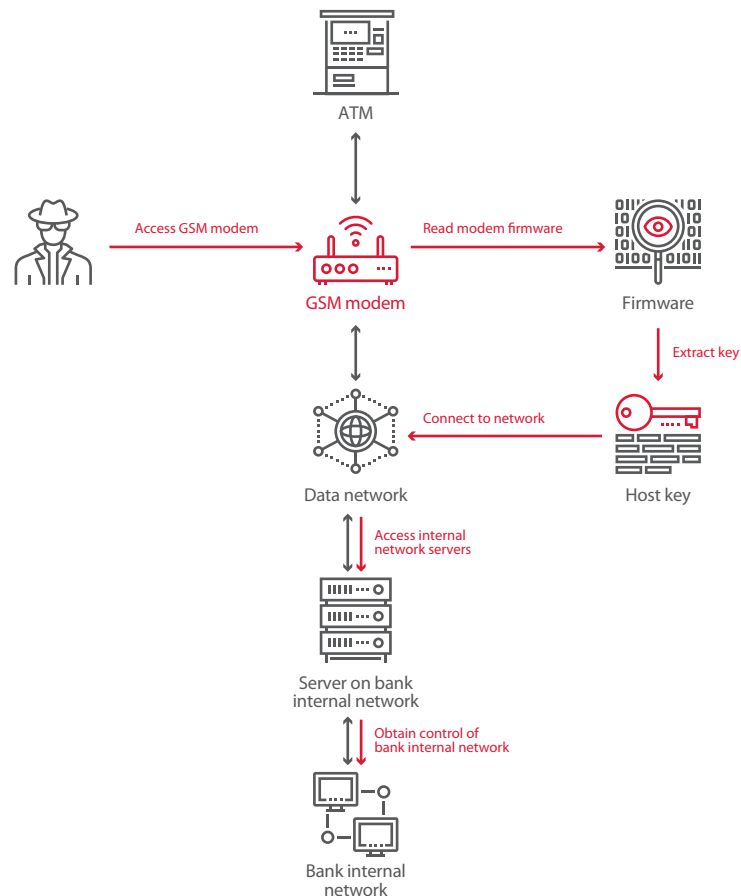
ATM

Access GSM modem

GSM modem

Read modem firmware

Firmware

Extract key

Connect to network

Data network

Host key

Access internal network servers

Server on bank internal network

Obtain control of bank internal network

Bank internal network